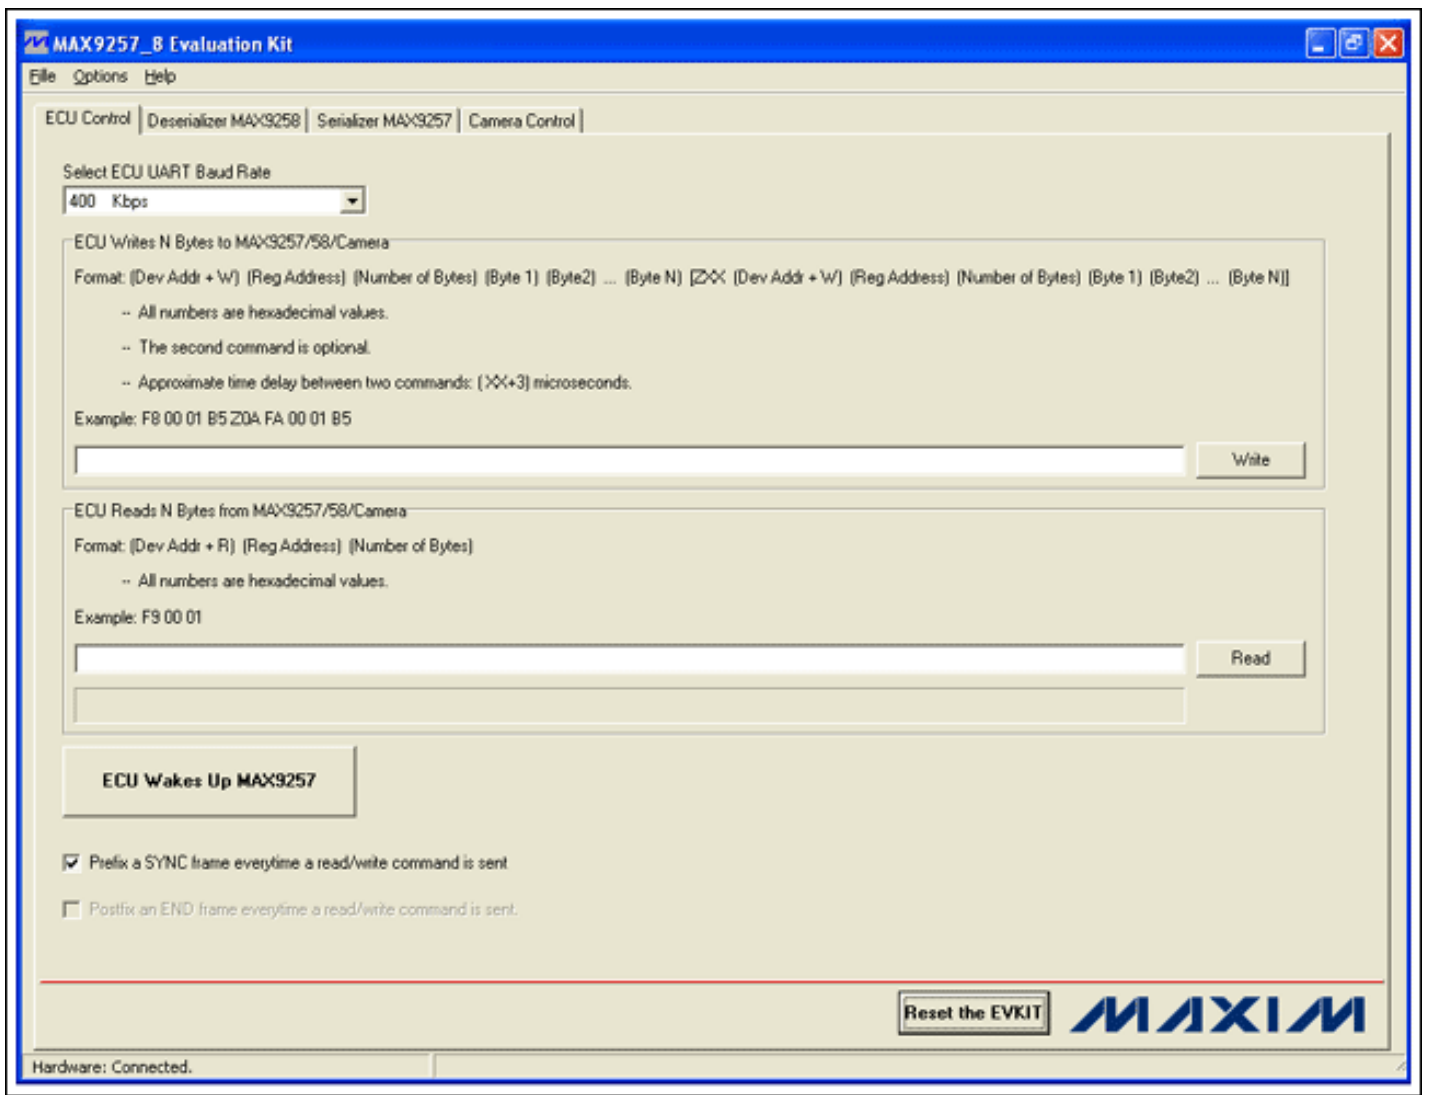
MAX9257_8 Evaluation Kit

File Options Help

ECU Control | Deserializer MAX9258 | Serializer MAX9257 | Camera Control

Select ECU UART Baud Rate

400 Kbps

ECU Writes N Bytes to MAX9257/58/Camera

Format: (Dev Addr + W) (Reg Address) (Number of Bytes) (Byte 1) (Byte2) ... (Byte N) [ZXX (Dev Addr + W) (Reg Address) (Number of Bytes) (Byte 1) (Byte2) ... (Byte N)]

-- All numbers are hexadecimal values.

-- The second command is optional.

-- Approximate time delay between two commands: (XX+3) microseconds.

Example: F8 00 01 B5 Z0A FA 00 01 B5

Write

ECU Reads N Bytes from MAX9257/58/Camera

Format: (Dev Addr + R) (Reg Address) (Number of Bytes)

-- All numbers are hexadecimal values.

Example: F9 00 01

Read

ECU Wakes Up MAX9257

Prefix a SYNC frame everytime a read/write command is sent

Postfix an END frame everytime a read/write command is sent.

Reset the EVKIT

MAXIM

Hardware: Connected.